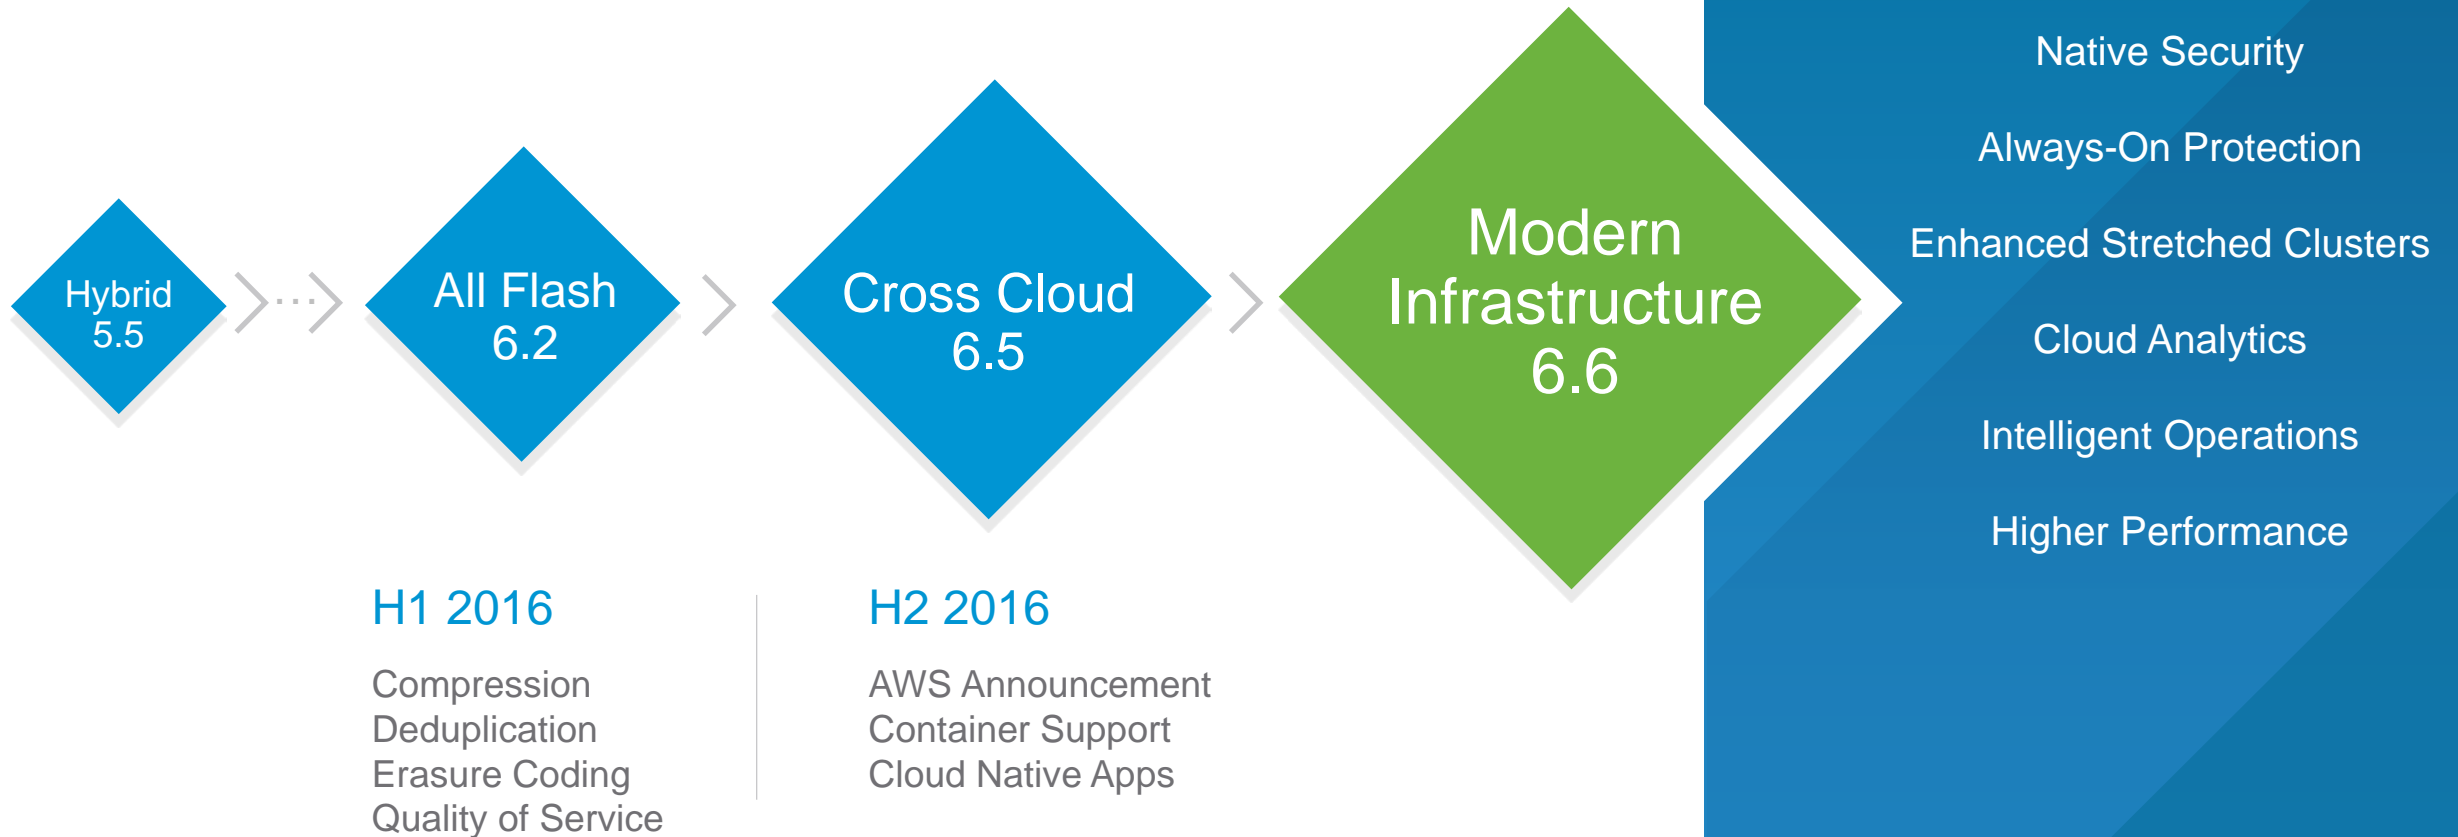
Hybrid
5.5

All Flash
6.2

Cross Cloud
6.5

Modern
Infrastructure
6.6

Native Security

Always-On Protection

Enhanced Stretched Clusters

Cloud Analytics

Intelligent Operations

Higher Performance

H1 2016

Compression
Deduplication
Erasure Coding
Quality of Service

H2 2016

AWS Announcement
Container Support
Cloud Native Apps